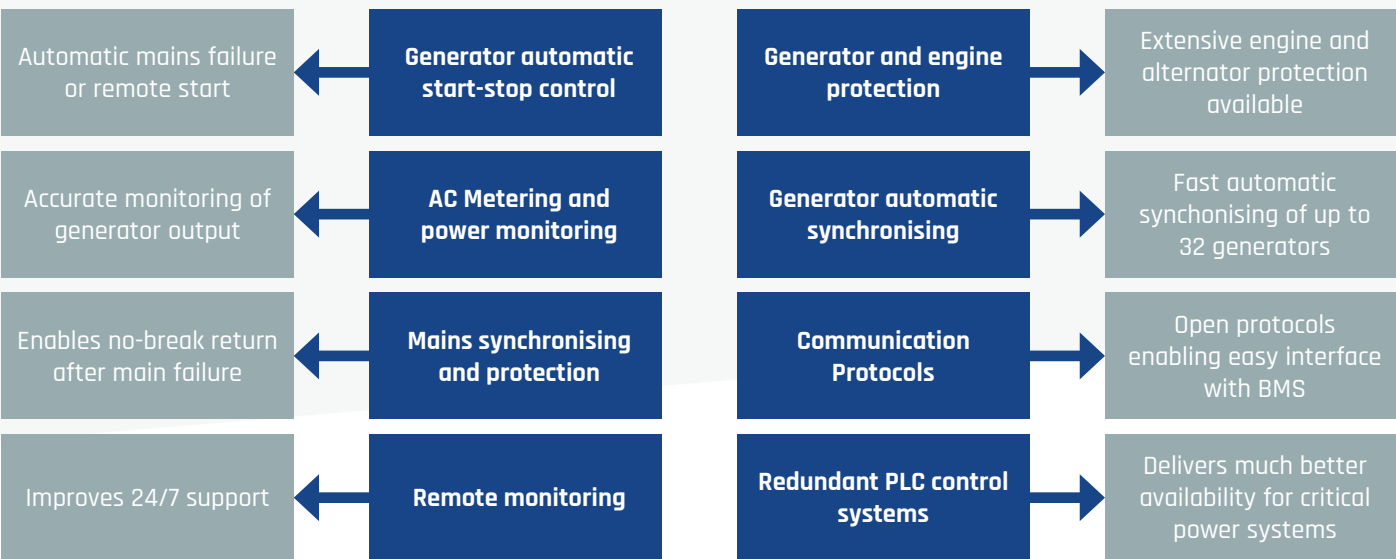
Generator automatic start-stop control

Automatic mains failure or remote start

AC Metering and power monitoring

Accurate monitoring of generator output

Mains synchronising and protection

Enables no-break return after main failure

Remote monitoring

Improves 24/7 support

Generator and engine protection

Extensive engine and alternator protection available

Generator automatic synchronising

Fast automatic synchonising of up to 32 generators

Communication Protocols

Open protocols enabling easy interface with BMS

Redundant PLC control systems

Delivers much better availability for critical power systems